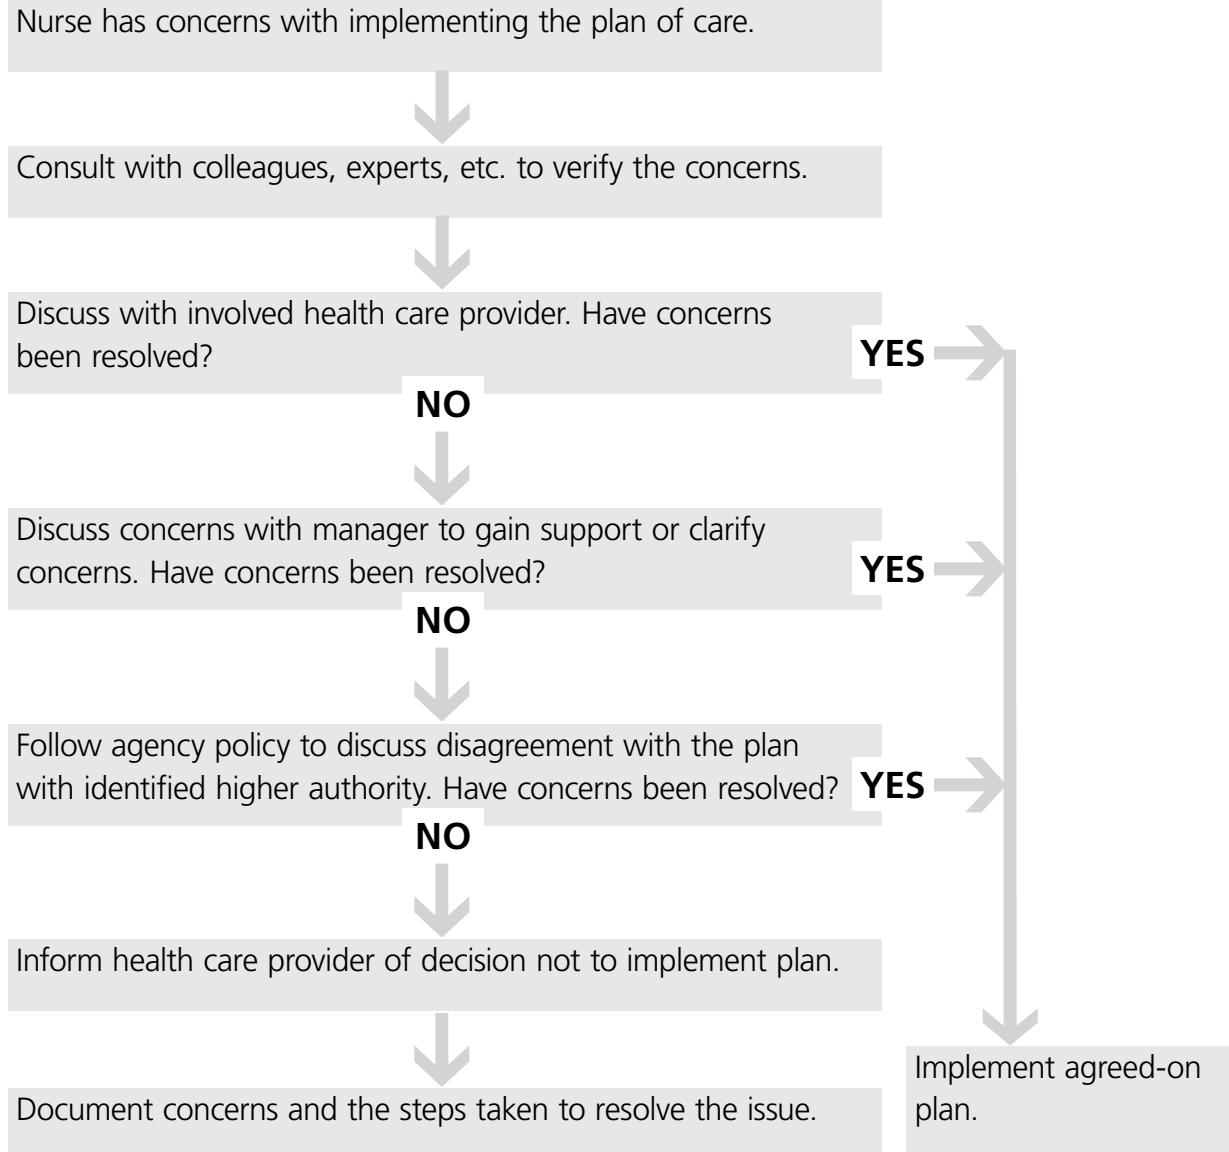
Nurse has concerns with implementing the plan of care.

Consult with colleagues, experts, etc. to verify the concerns.

Discuss with involved health care provider. Have concerns been resolved?

YES

NO

Discuss concerns with manager to gain support or clarify concerns. Have concerns been resolved?

YES

NO

Follow agency policy to discuss disagreement with the plan with identified higher authority. Have concerns been resolved?

YES

NO

Inform health care provider of decision not to implement plan.

Document concerns and the steps taken to resolve the issue.

Implement agreed-on plan.